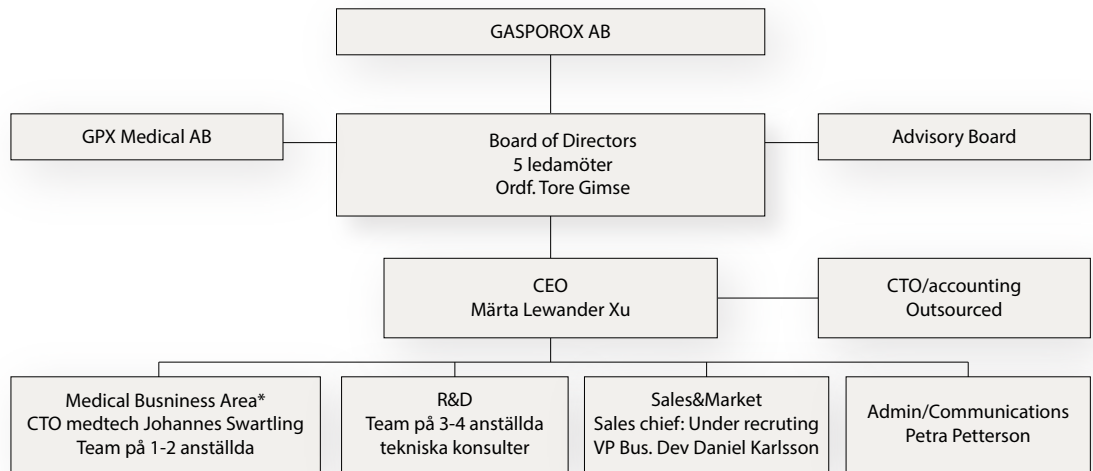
GASPOROX AB

GPX Medical AB

Board of Directors
5 ledamöter
Ordf. Tore Gimse

Advisory Board

CEO
Märta Lewander Xu

CTO/accounting
Outsourced

Medical Busniness Area*
CTO medtech Johannes Swartling
Team på 1-2 anställda

R&D
Team på 3-4 anställda
tekniska konsulter

Sales&Market
Sales chief: Under recruting
VP Bus. Dev Daniel Karlsson

Admin/Communications
Petra Petterson